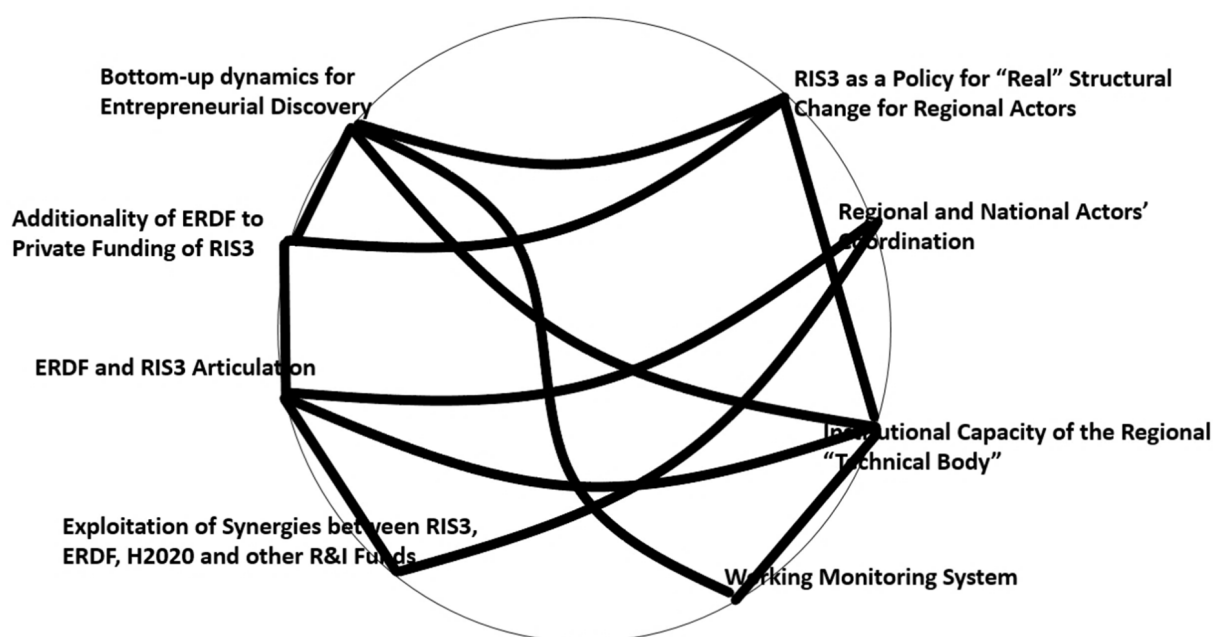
Bottom-up dynamics for Entrepreneurial Discovery

RIS3 as a Policy for "Real" Structural Change for Regional Actors

Additionality of ERDF to Private Funding of RIS3

Regional and National Actors' Coordination

ERDF and RIS3 Articulation

Institutional Capacity of the Regional "Technical Body"

Exploitation of Synergies between RIS3, ERDF, H2020 and other R&I Funds

Working Monitoring System